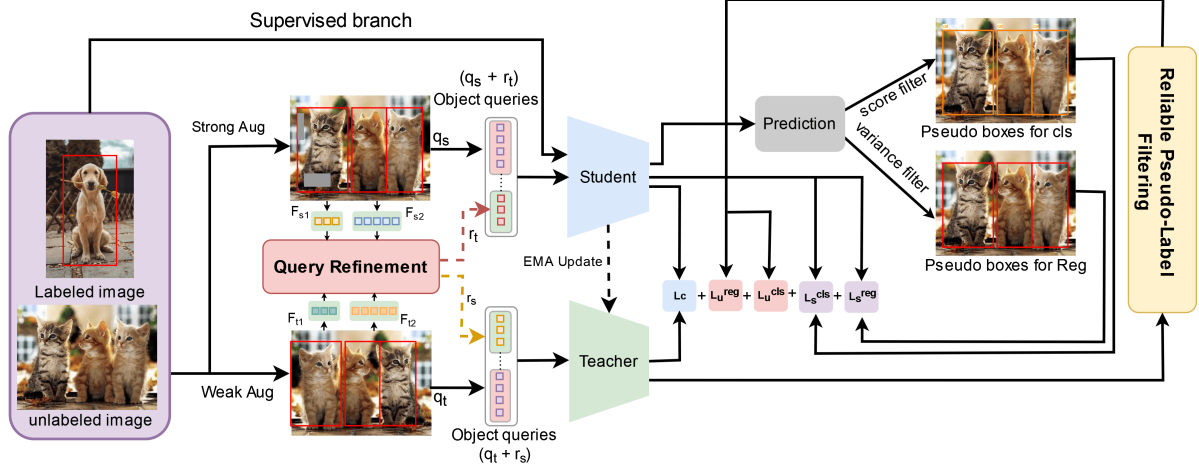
Supervised branch

$(q_s + r_t)$
Object queries

Strong Aug

$q_s$

Student

Prediction

score filter

variance filter

Pseudo boxes for cls

Pseudo boxes for Reg

Reliable Pseudo-Label Filtering

$F_{s1}$

$F_{s2}$

$r_t$

Query Refinement

EMA Update

$r_s$

$F_{t1}$

$F_{t2}$

Labeled image

unlabeled image

Weak Aug

$q_t$

Teacher

Object queries
$(q_t + r_s)$

$L_c + L_u^{reg} + L_u^{cls} + L_s^{cls} + L_s^{reg}$